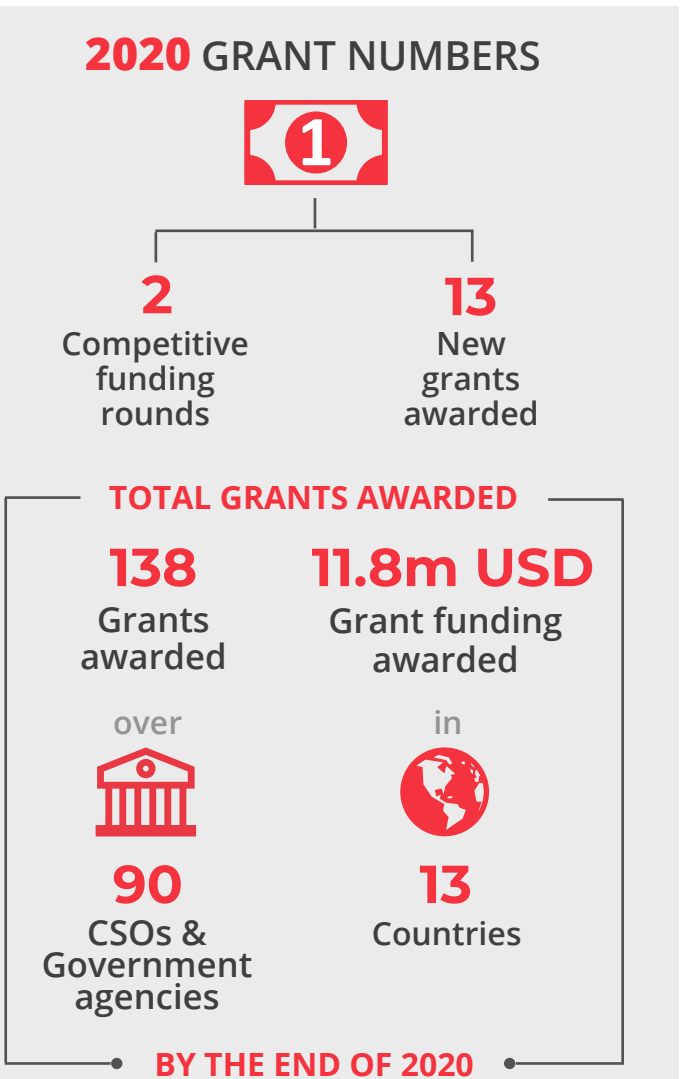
2020 GRANT NUMBERS

1

2
Competitive funding rounds

13
New grants awarded

TOTAL GRANTS AWARDED

138
Grants awarded

11.8m USD
Grant funding awarded

over

in

90
CSOs & Government agencies

13
Countries

BY THE END OF 2020